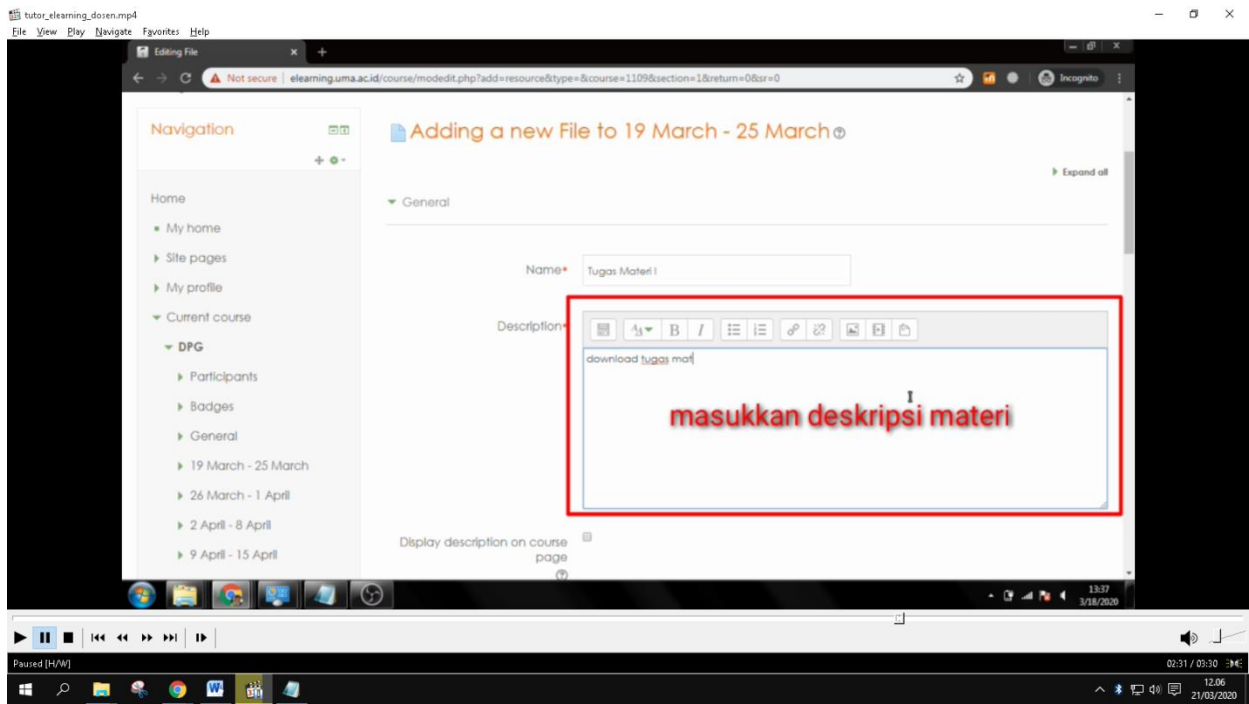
tutor_elearning_dosen.mp4
File View Play Navigate Favorites Help

Editing File

Not secure | elearning.uma.ac.id/course/modedit.php?add=resource&type=&course=1109&section=1&return=0&sr=0

Incognito

Navigation

Home
My home
Site pages
My profile
Current course
DPG
Participants
Badges
General
19 March - 25 March
26 March - 1 April
2 April - 8 April
9 April - 15 April

Adding a new File to 19 March - 25 March

Expand all

General

Name* Tugas Materi I

Description*

download tugas mat

masukkan deskripsi materi

Display description on course page

13:37
3/18/2020

Paused [H/W]

02:31 / 03:30

12.06
21/03/2020